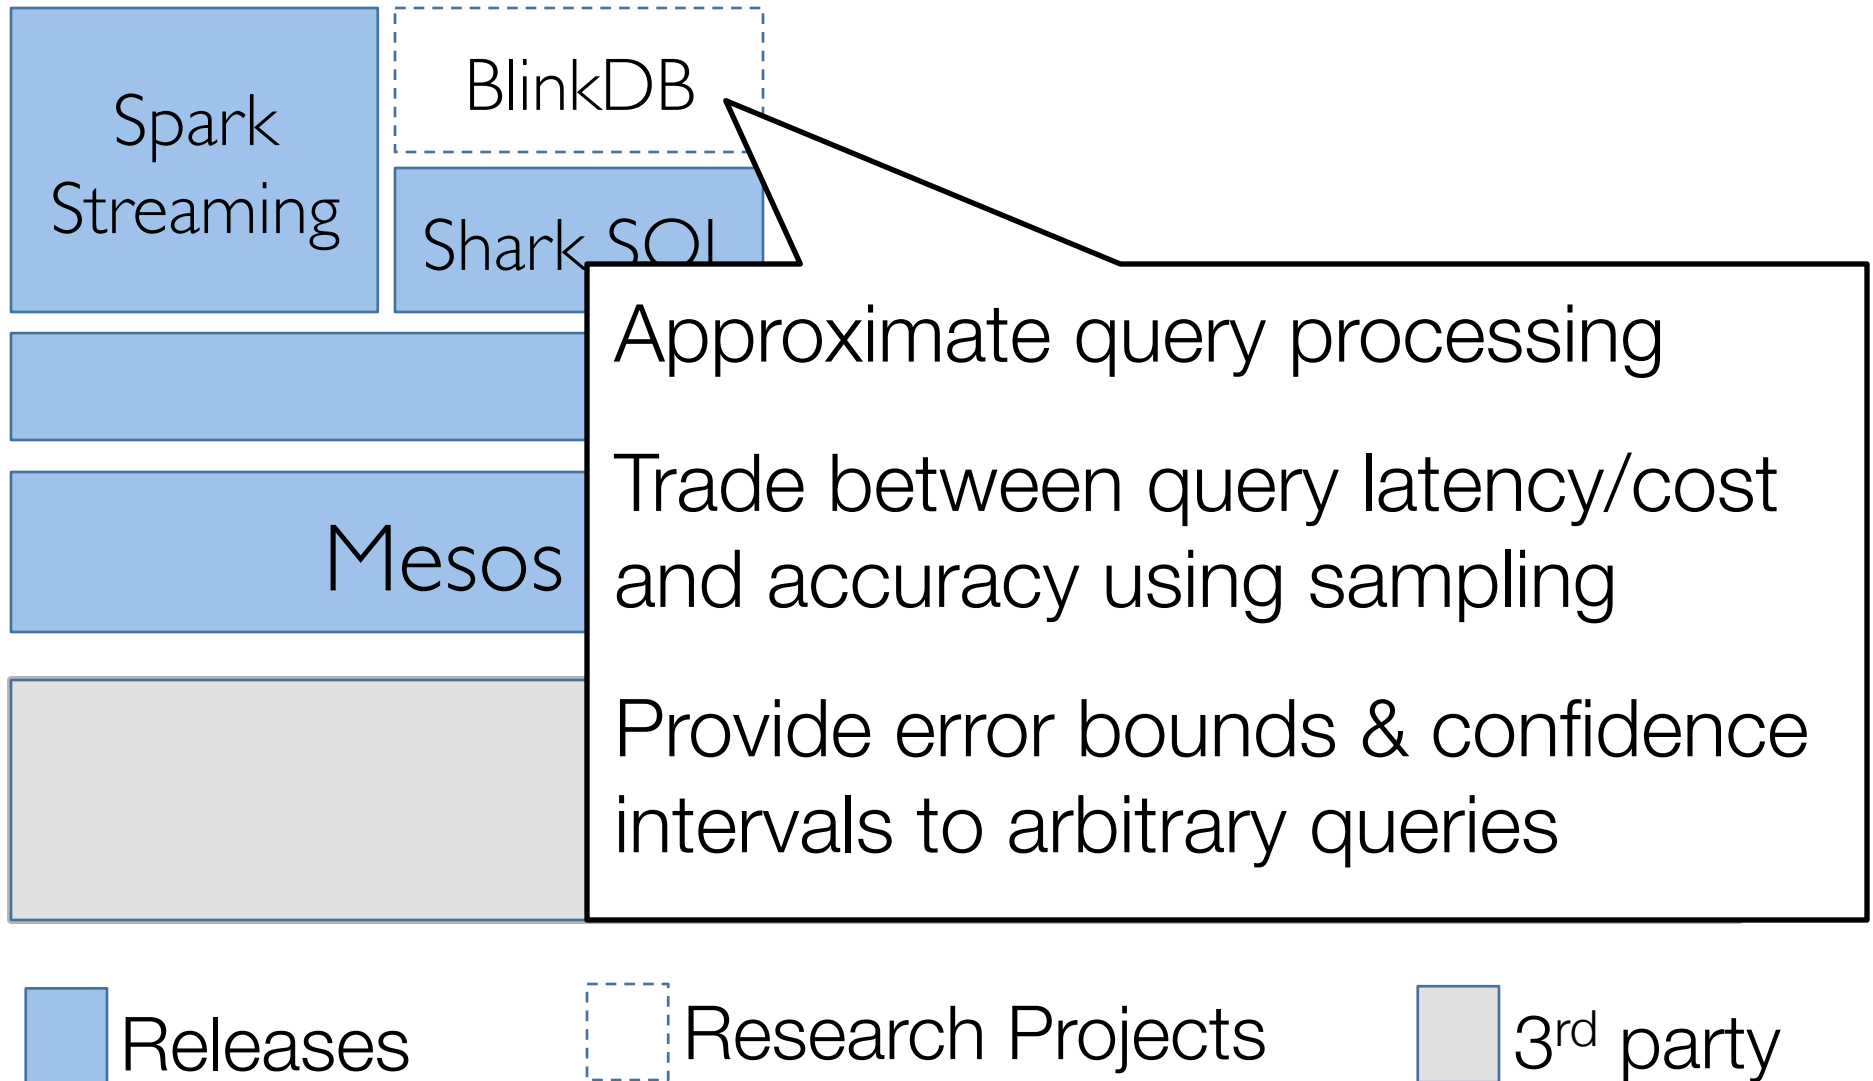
Spark Streaming

BlinkDB

Shark SQL

Mesos

Approximate query processing

Trade between query latency/cost and accuracy using sampling

Provide error bounds & confidence intervals to arbitrary queries

Releases

Research Projects

3$^{rd}$ party